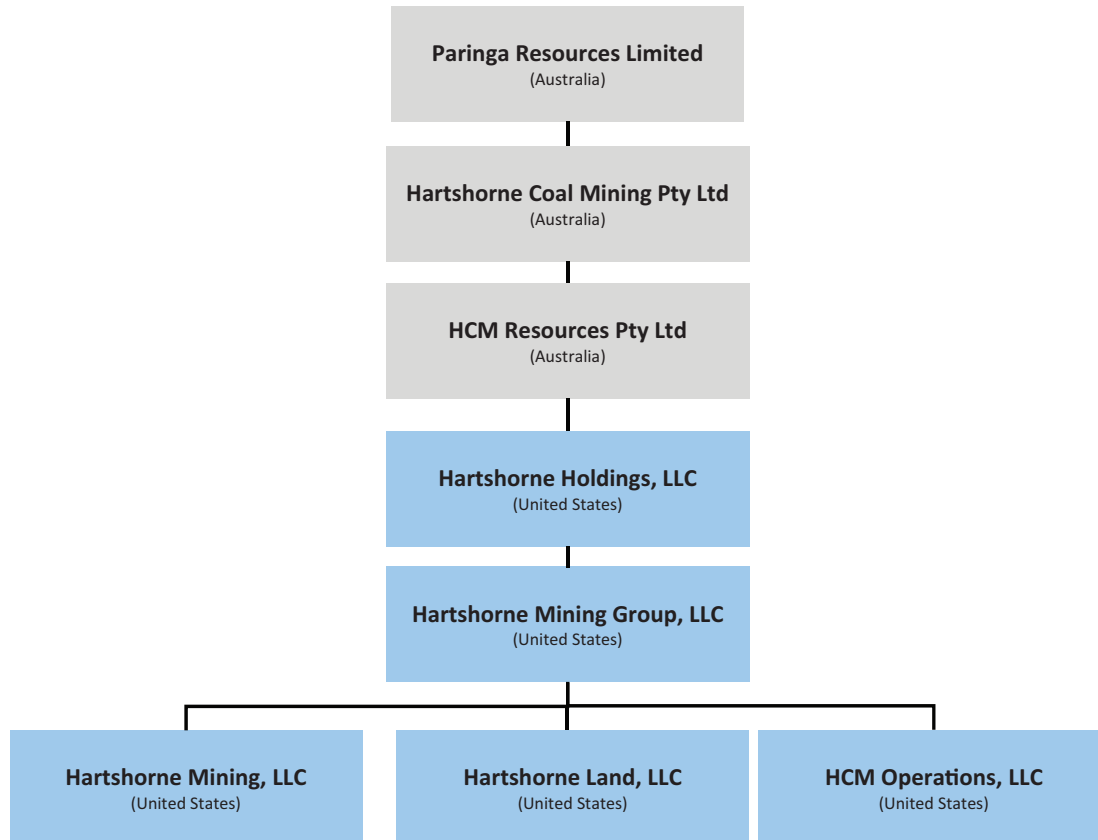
Paringa Resources Limited
(Australia)

Hartshorne Coal Mining Pty Ltd
(Australia)

HCM Resources Pty Ltd
(Australia)

Hartshorne Holdings, LLC
(United States)

Hartshorne Mining Group, LLC
(United States)

Hartshorne Mining, LLC
(United States)

Hartshorne Land, LLC
(United States)

HCM Operations, LLC
(United States)